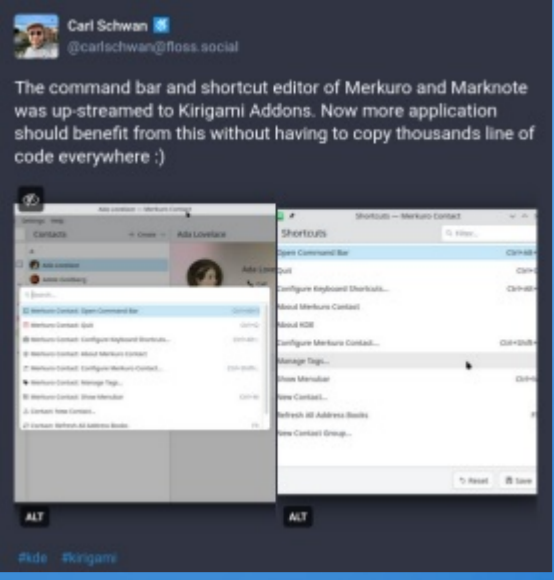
Carl Schwan
@carlschwan@floss.social

The command bar and shortcut editor of Merkuro and Marknote was up-streamed to Kirigami Addons. Now more application should benefit from this without having to copy thousands line of code everywhere :)

Ada Lovelace — Merkuro Contact

Contacts

Ada Lovelace

Search...

Merkuro Contact: Open Command Bar

Merkuro Contact: Quit

Merkuro Contact: Configure Keyboard Shortcuts...

Merkuro Contact: About Merkuro Contact

Merkuro Contact: Configure Merkuro Contact...

Merkuro Contact: Manage Tags...

Merkuro Contact: Show Menubar

Contact: New Contact...

Contact: Refresh All Address Books

ALT

Shortcuts — Merkuro Contact

Shortcuts

Filter...

Open Command Bar

Quit

Configure Keyboard Shortcuts...

About Merkuro Contact

About KDE

Configure Merkuro Contact...

Manage Tags...

Show Menubar

New Contact...

Refresh All Address Books

New Contact Group...

Reset

Save

ALT

#kde #kirigami